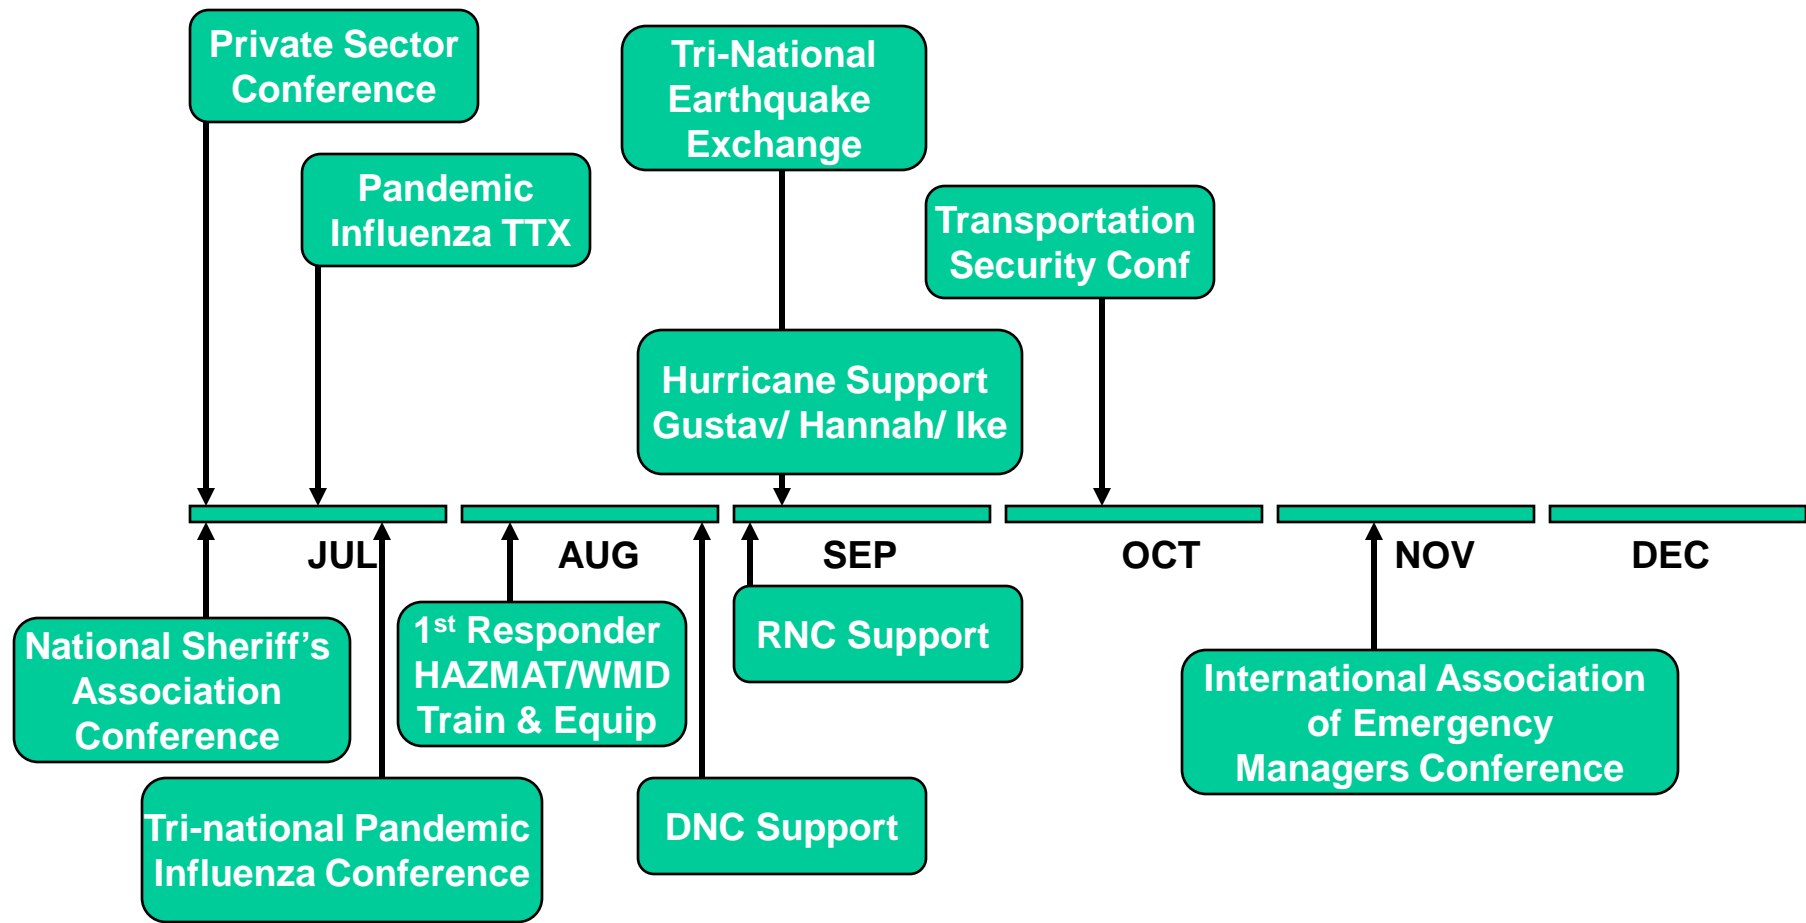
Private Sector Conference

Pandemic Influenza TTX

Tri-National Earthquake Exchange

Transportation Security Conf

Hurricane Support Gustav/ Hannah/ Ike

JUL

AUG

SEP

OCT

NOV

DEC

National Sheriff's Association Conference

$1^{st}$ Responder HAZMAT/WMD Train & Equip

RNC Support

International Association of Emergency Managers Conference

Tri-national Pandemic Influenza Conference

DNC Support